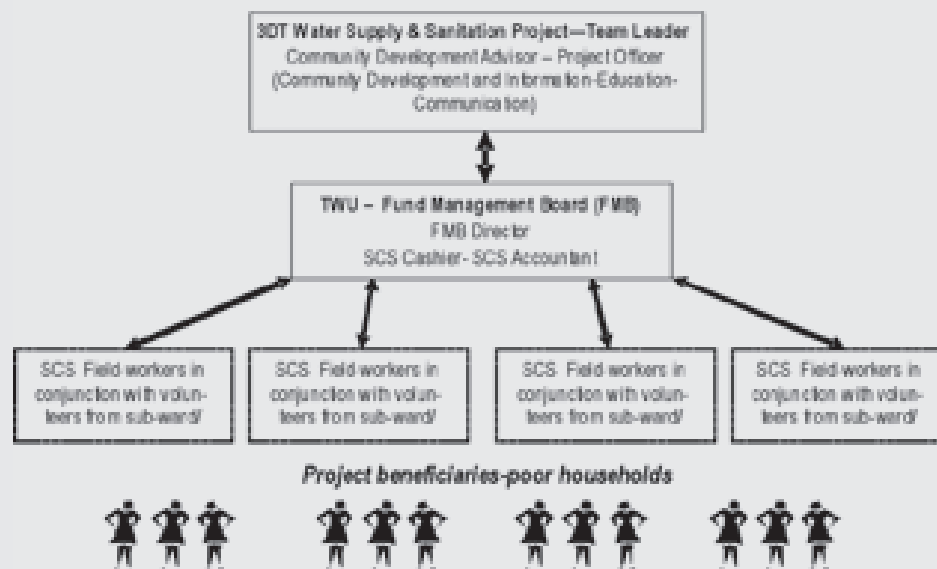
3DT Water Supply & Sanitation Project—Team Leader
Community Development Advisor – Project Officer
(Community Development and Information-Education-Communication)

TWU – Fund Management Board (FMB)
FMB Director
SCS Cashier- SCS Accountant

SCS Field workers in conjunction with volunteers from sub-ward/

SCS Field workers in conjunction with volunteers from sub-ward/

SCS Field workers in conjunction with volunteers from sub-ward/

SCS Field workers in conjunction with volunteers from sub-ward/

Project beneficiaries-poor households